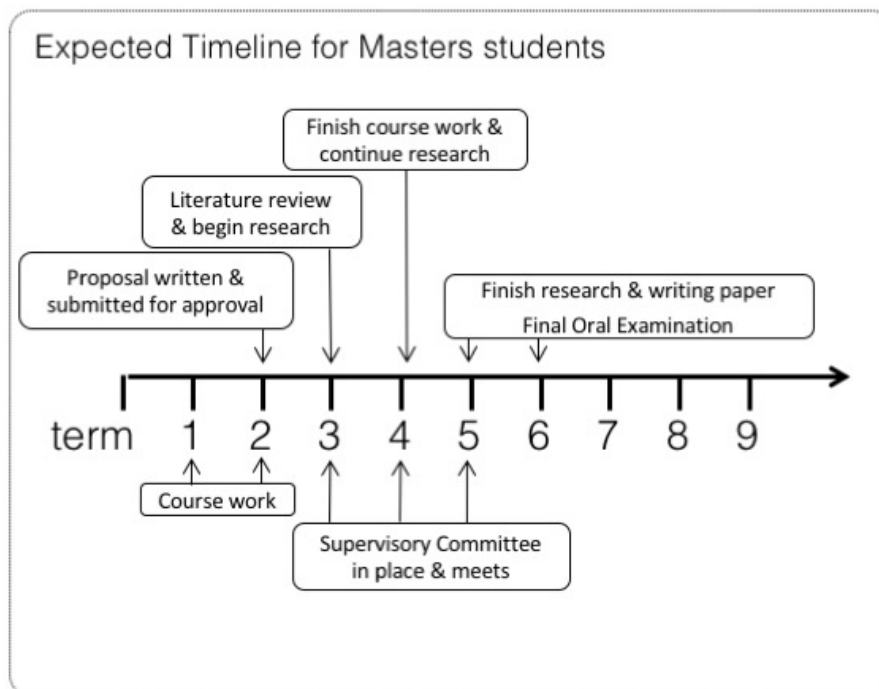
Expected Timeline for Masters students

Finish course work & continue research

Literature review & begin research

Proposal written & submitted for approval

Finish research & writing paper

Final Oral Examination

term 1 2 3 4 5 6 7 8 9

Course work

Supervisory Committee in place & meets